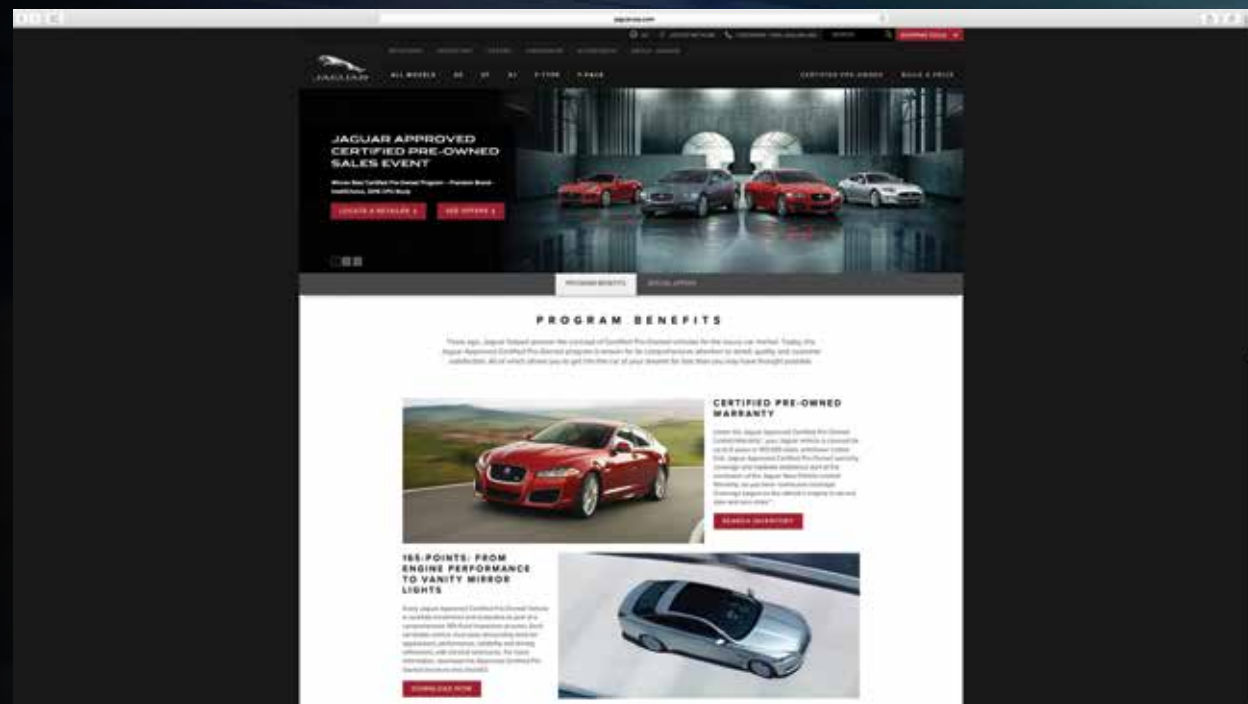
jaguarusa.com

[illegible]

SHOPPING TOOLS

JAGUAR

ALL MODELS XE XF XJ F-TYPE F-PACE

CERTIFIED PRE-OWNED BUILD & PRICE

JAGUAR APPROVED CERTIFIED PRE-OWNED SALES EVENT

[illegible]

LOCATE A RETAILER SEE OFFERS

PROGRAM BENEFITS SPECIAL OFFERS

PROGRAM BENEFITS

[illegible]

CERTIFIED PRE-OWNED WARRANTY

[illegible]

SEARCH INVENTORY

165-POINTS: FROM ENGINE PERFORMANCE TO VANITY MIRROR LIGHTS

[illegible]

DOWNLOAD NOW